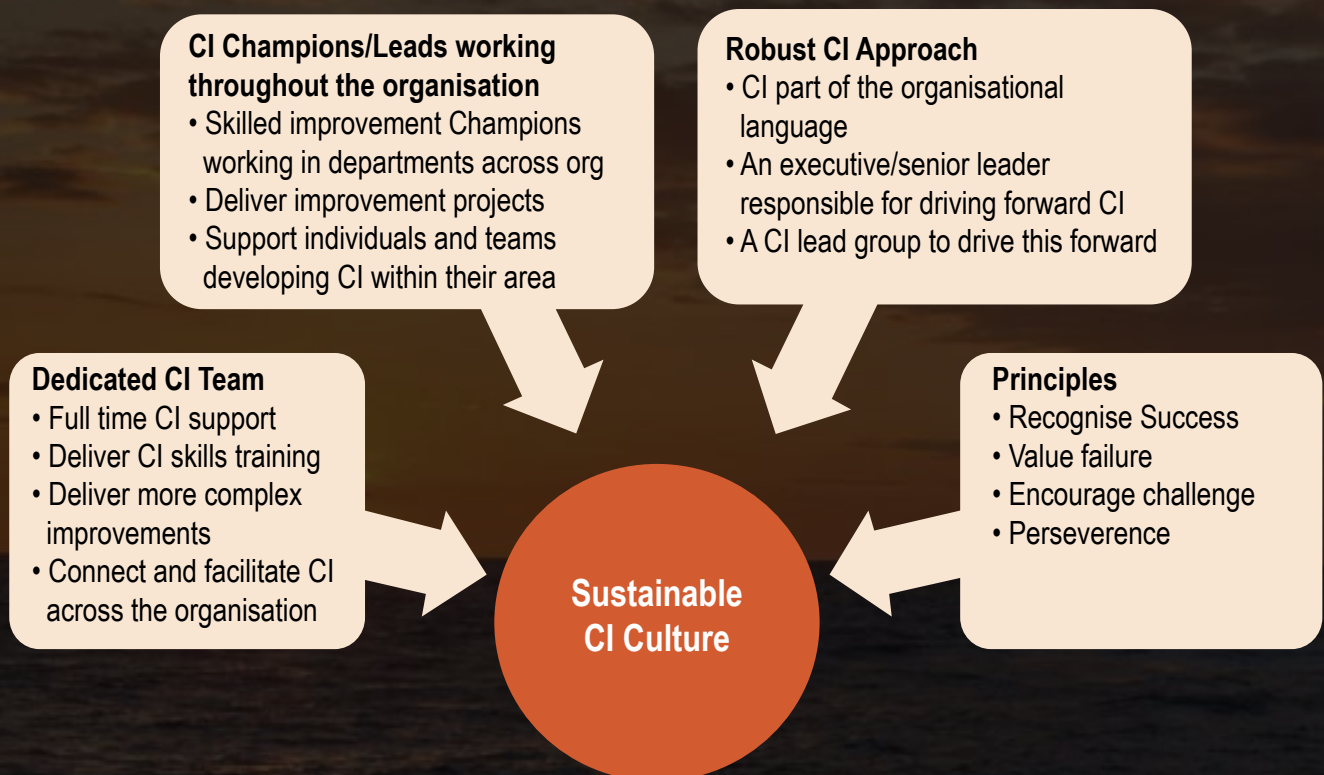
**CI Champions/Leads working throughout the organisation**
• Skilled improvement Champions working in departments across org
• Deliver improvement projects
• Support individuals and teams developing CI within their area

**Robust CI Approach**
• CI part of the organisational language
• An executive/senior leader responsible for driving forward CI
• A CI lead group to drive this forward

**Dedicated CI Team**
• Full time CI support
• Deliver CI skills training
• Deliver more complex improvements
• Connect and facilitate CI across the organisation

**Principles**
• Recognise Success
• Value failure
• Encourage challenge
• Perseverence

Sustainable CI Culture